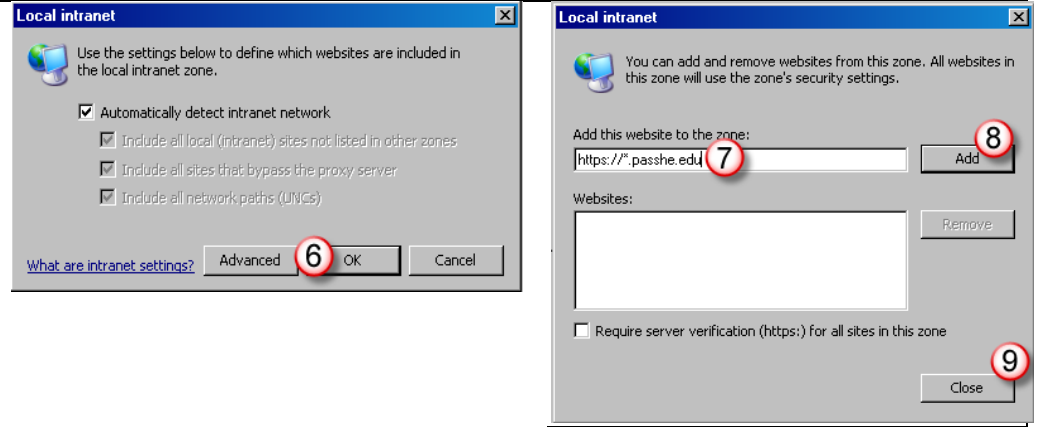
Local intranet

Use the settings below to define which websites are included in the local intranet zone.

Automatically detect intranet network

Include all local (intranet) sites not listed in other zones

Include all sites that bypass the proxy server

Include all network paths (UNCs)

What are intranet settings?

Advanced

6

OK

Cancel

Local intranet

You can add and remove websites from this zone. All websites in this zone will use the zone's security settings.

Add this website to the zone:

https://*.passhe.edu

7

8

Add

Websites:

Remove

Require server verification (https:) for all sites in this zone

9

Close